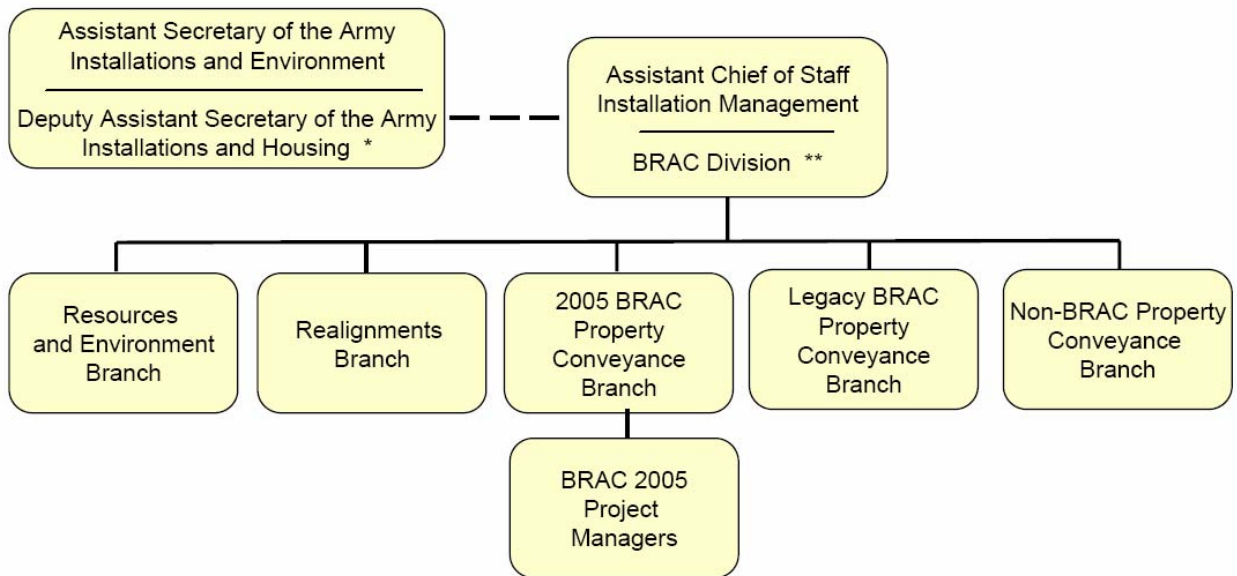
Assistant Secretary of the Army Installations and Environment

Deputy Assistant Secretary of the Army Installations and Housing *

Assistant Chief of Staff Installation Management

BRAC Division **

Resources and Environment Branch

Realignments Branch

2005 BRAC Property Conveyance Branch

Legacy BRAC Property Conveyance Branch

Non-BRAC Property Conveyance Branch

BRAC 2005 Project Managers